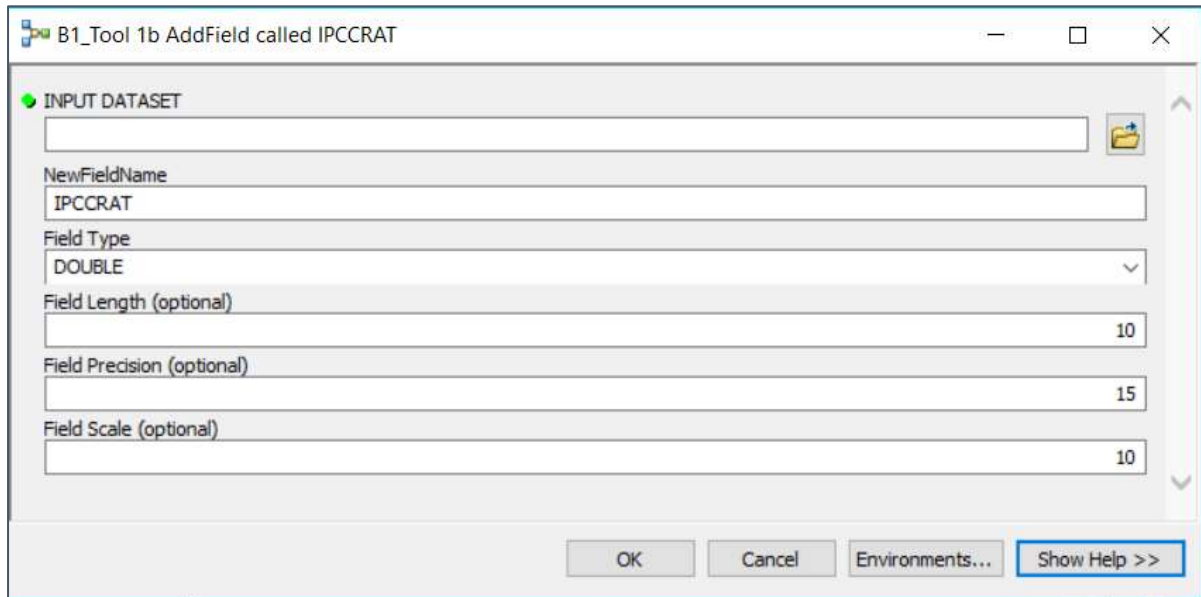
B1_Tool 1b AddField called IPCCRAT

INPUT DATASET

NewFieldName

IPCCRAT

Field Type

DOUBLE

Field Length (optional)

10

Field Precision (optional)

15

Field Scale (optional)

10

OK

Cancel

Environments...

Show Help >>